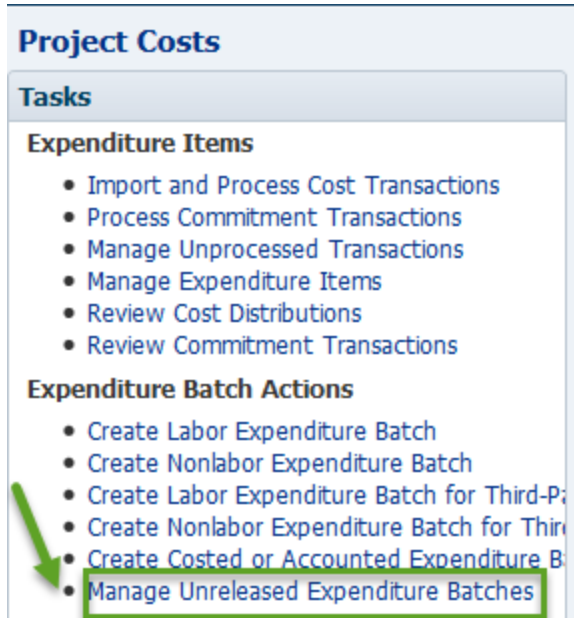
Project Costs

Tasks

Expenditure Items

- Import and Process Cost Transactions
- Process Commitment Transactions
- Manage Unprocessed Transactions
- Manage Expenditure Items
- Review Cost Distributions
- Review Commitment Transactions

Expenditure Batch Actions

- Create Labor Expenditure Batch
- Create Nonlabor Expenditure Batch
- Create Labor Expenditure Batch for Third-Pa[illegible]
- Create Nonlabor Expenditure Batch for Thir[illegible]
- Create Costed or Accounted Expenditure B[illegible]
- Manage Unreleased Expenditure Batches